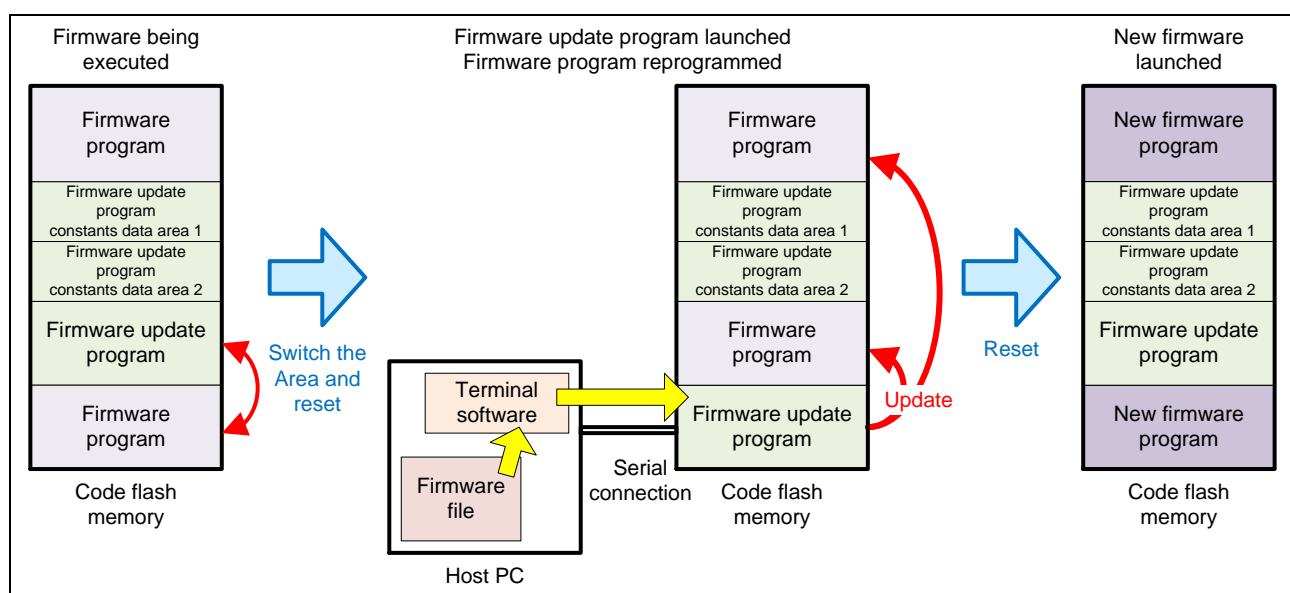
Firmware being executed

Firmware program

Firmware update program constants data area 1

Firmware update program constants data area 2

Firmware update program

Firmware program

Code flash memory

Switch the Area and reset

Firmware update program launched
Firmware program reprogrammed

Terminal software

Firmware file

Host PC

Serial connection

Firmware program

Firmware update program constants data area 1

Firmware update program constants data area 2

Firmware program

Firmware update program

Update

Code flash memory

Reset

New firmware launched

New firmware program

Firmware update program constants data area 1

Firmware update program constants data area 2

Firmware update program

New firmware program

Code flash memory